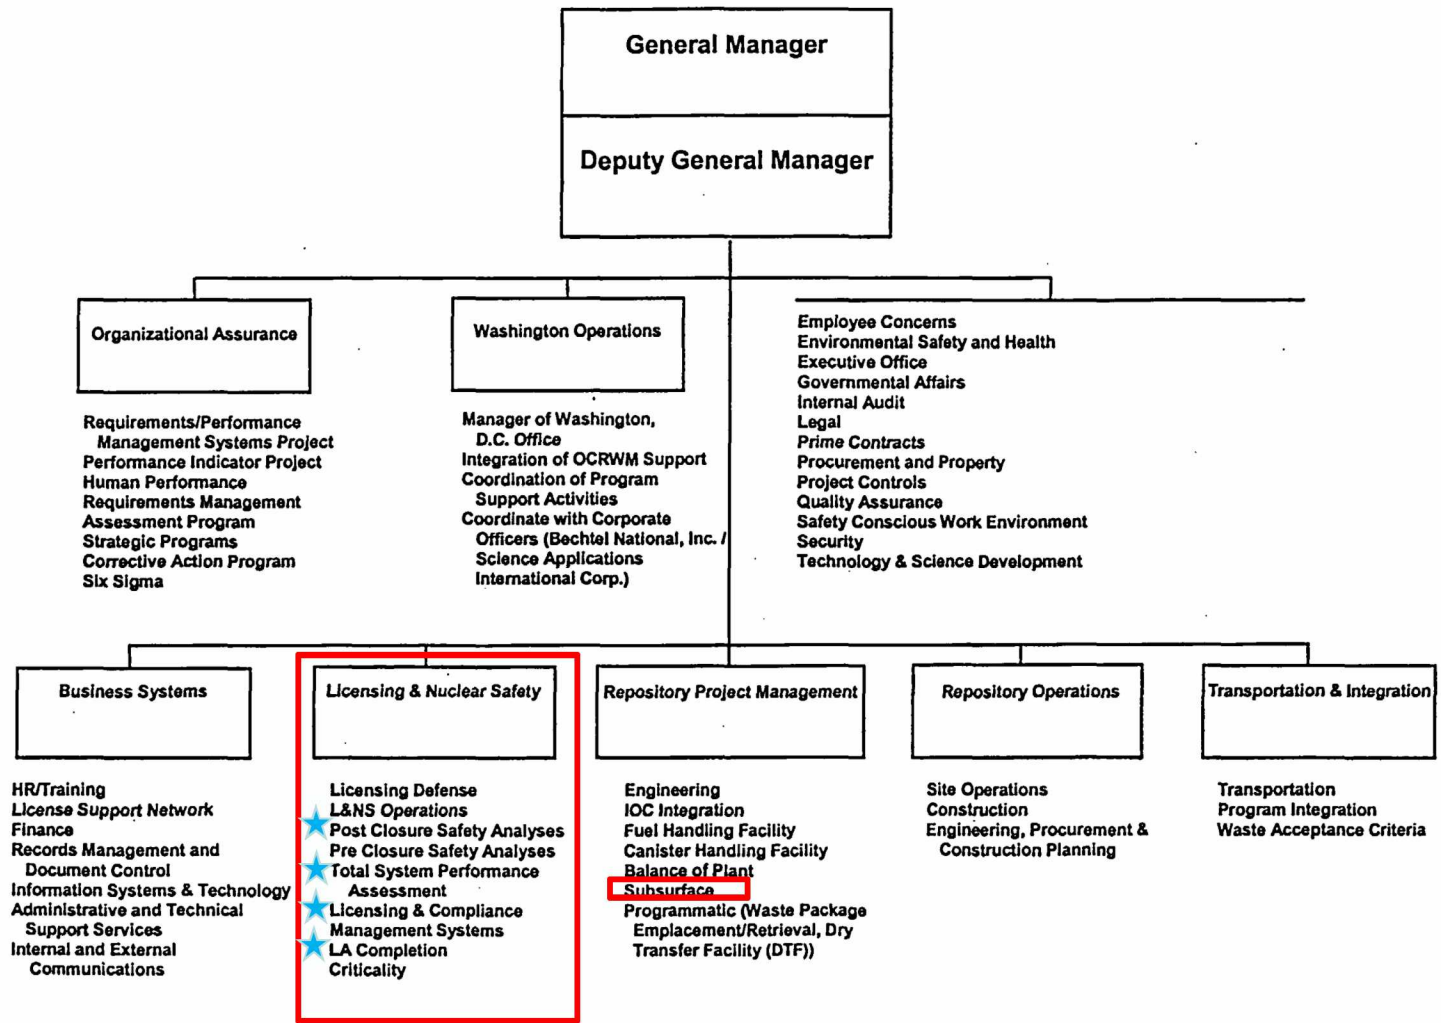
General Manager

Deputy General Manager

Organizational Assurance

Requirements/Performance Management Systems Project
Performance Indicator Project
Human Performance
Requirements Management
Assessment Program
Strategic Programs
Corrective Action Program
Six Sigma

Washington Operations

Manager of Washington, D.C. Office
Integration of OCRWM Support
Coordination of Program Support Activities
Coordinate with Corporate Officers (Bechtel National, Inc. / Science Applications International Corp.)

Employee Concerns
Environmental Safety and Health
Executive Office
Governmental Affairs
Internal Audit
Legal
Prime Contracts
Procurement and Property
Project Controls
Quality Assurance
Safety Conscious Work Environment
Security
Technology & Science Development

Business Systems

HR/Training
License Support Network
Finance
Records Management and Document Control
Information Systems & Technology
Administrative and Technical Support Services
Internal and External Communications

Licensing & Nuclear Safety

Licensing Defense
L&NS Operations
Post Closure Safety Analyses
Pre Closure Safety Analyses
Total System Performance Assessment
Licensing & Compliance Management Systems
LA Completion
Criticality

Repository Project Management

Engineering
IOC Integration
Fuel Handling Facility
Canister Handling Facility
Balance of Plant
Subsurface
Programmatic (Waste Package Emplacement/Retrieval, Dry Transfer Facility (DTF))

Repository Operations

Site Operations
Construction
Engineering, Procurement & Construction Planning

Transportation & Integration

Transportation
Program Integration
Waste Acceptance Criteria